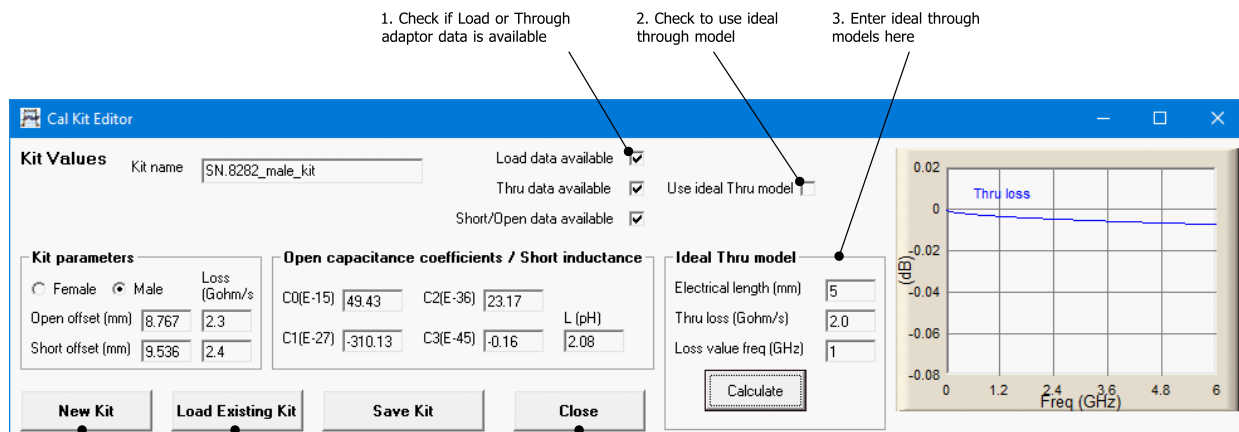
1. Check if Load or Through adaptor data is available

2. Check to use ideal through model

3. Enter ideal through models here

Cal Kit Editor

Kit Values

Kit name SN.8282_male_kit

Load data available

Thru data available

Use ideal Thru model

Short/Open data available

Kit parameters

Female Male

Loss (Gohm/s

Open offset (mm) 8.767 2.3

Short offset (mm) 9.536 2.4

Open capacitance coefficients / Short inductance

C0(E-15) 49.43

C2(E-36) 23.17

C1(E-27) -310.13

C3(E-45) -0.16

L (pH) 2.08

Ideal Thru model

Electrical length (mm) 5

Thru loss (Gohm/s) 2.0

Loss value freq (GHz) 1

Calculate

0.02

Thru loss

0

-0.02

-0.04

-0.06

-0.08

(dB)

0 1.2 2.4 3.6 4.8 6

Freq (GHz)

New Kit

Load Existing Kit

Save Kit

Close